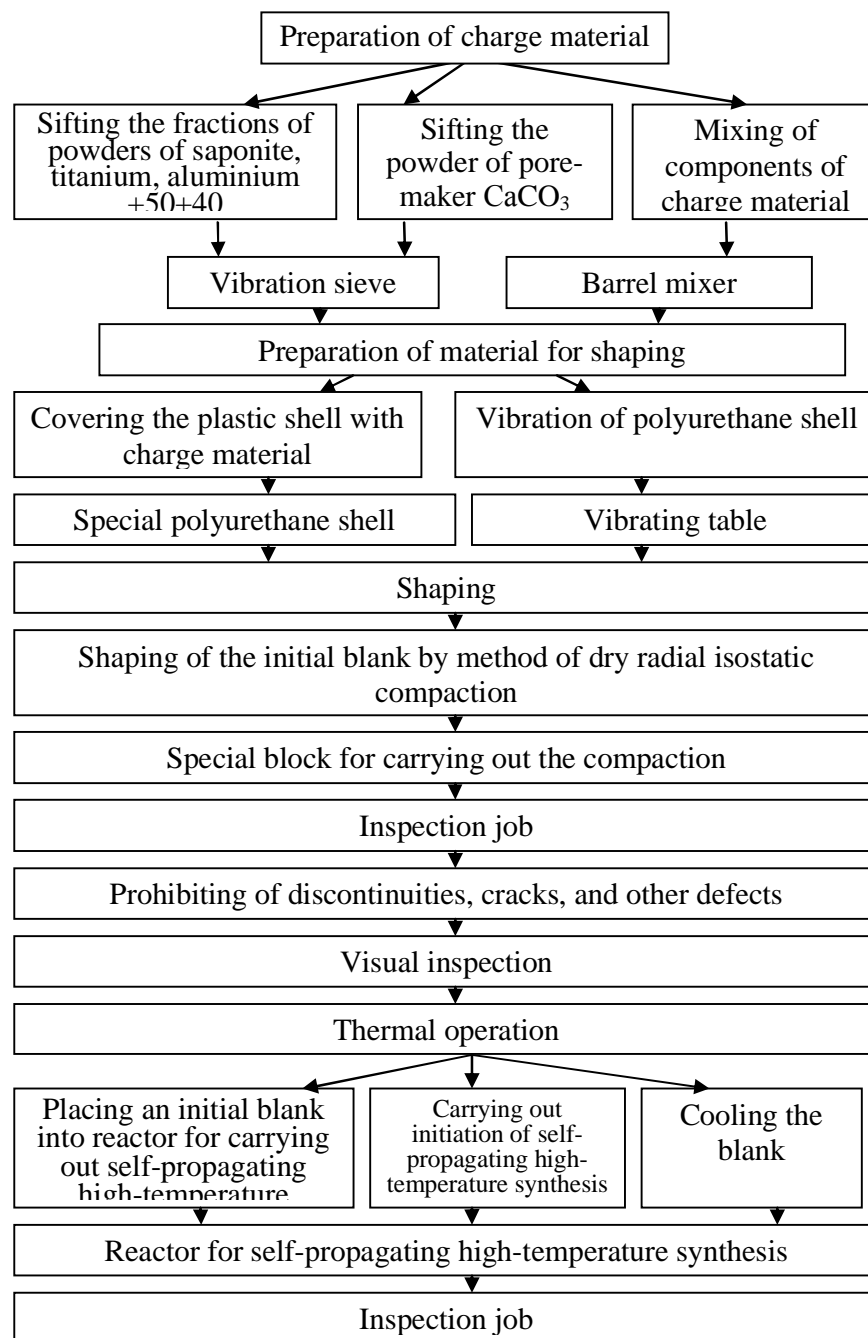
Preparation of charge material

Sifting the fractions of powders of saponite, titanium, aluminium +50+40

Sifting the powder of pore-maker $CaCO_3$

Mixing of components of charge material

Vibration sieve

Barrel mixer

Preparation of material for shaping

Covering the plastic shell with charge material

Vibration of polyurethane shell

Special polyurethane shell

Vibrating table

Shaping

Shaping of the initial blank by method of dry radial isostatic compaction

Special block for carrying out the compaction

Inspection job

Prohibiting of discontinuities, cracks, and other defects

Visual inspection

Thermal operation

Placing an initial blank into reactor for carrying out self-propagating high-temperature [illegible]

Carrying out initiation of self-propagating high-temperature synthesis

Cooling the blank

Reactor for self-propagating high-temperature synthesis

Inspection job